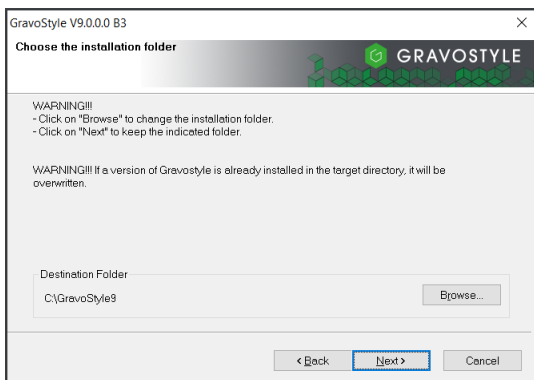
GravoStyle V9.0.0.0 B3

×

Choose the installation folder

GRAVOSTYLE

WARNING!!!
- Click on "Browse" to change the installation folder.
- Click on "Next" to keep the indicated folder.

WARNING!!! If a version of Gravostyle is already installed in the target directory, it will be overwritten.

Destination Folder

C:\GravoStyle9

Browse...

< Back

Next >

Cancel